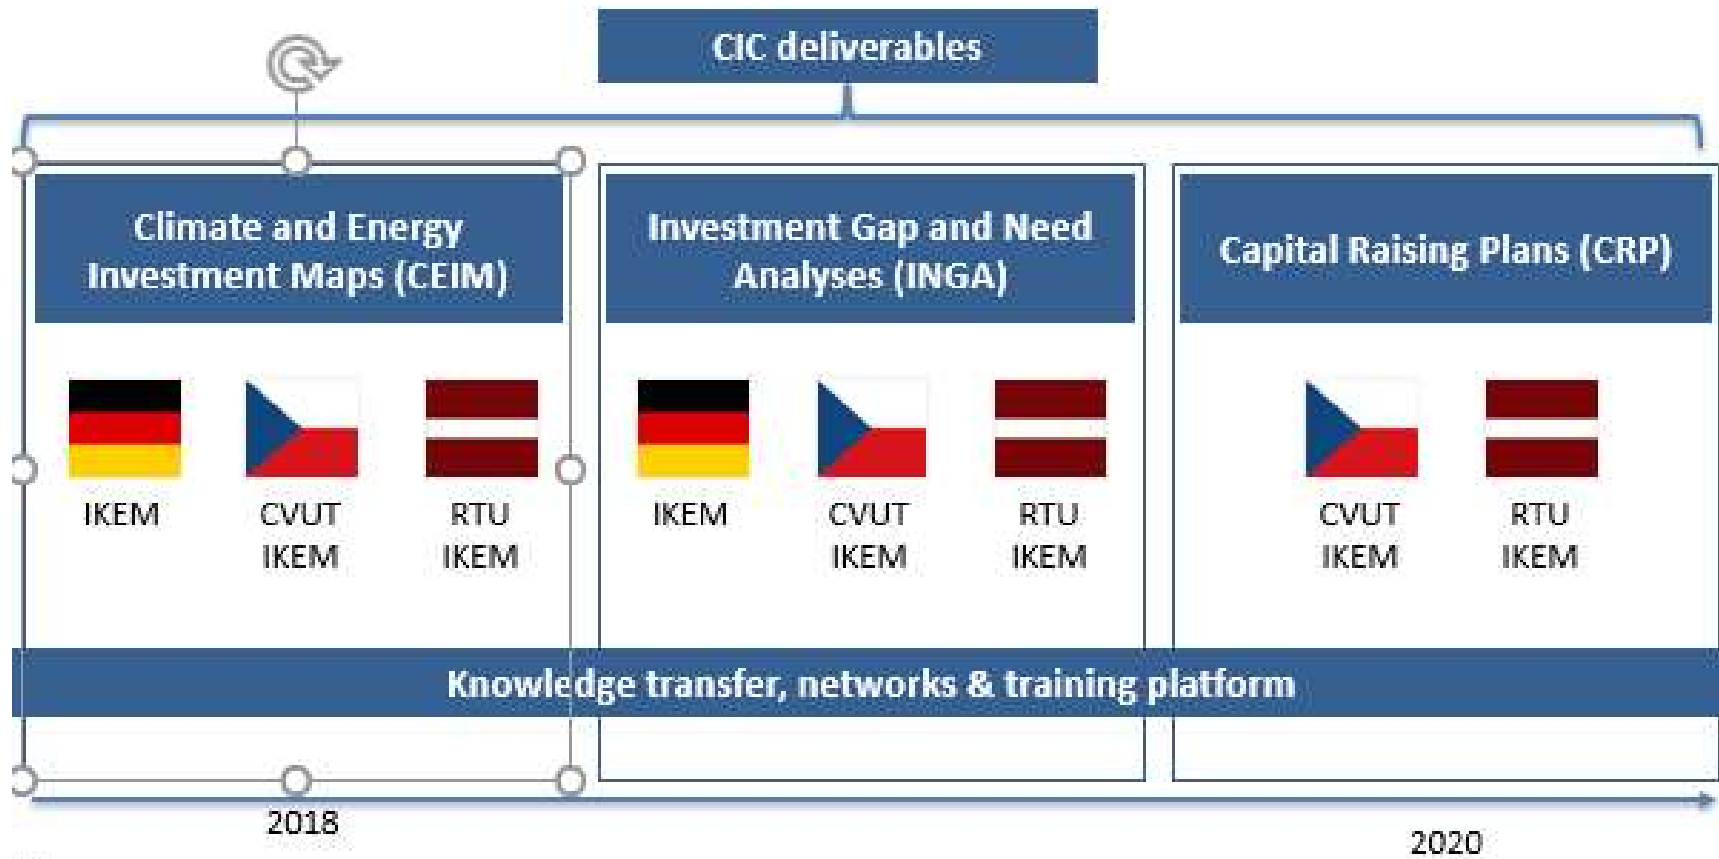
CIC deliverables

Climate and Energy Investment Maps (CEIM)

IKEM

CVUT
IKEM

RTU
IKEM

Investment Gap and Need Analyses (INGA)

IKEM

CVUT
IKEM

RTU
IKEM

Capital Raising Plans (CRP)

CVUT
IKEM

RTU
IKEM

Knowledge transfer, networks & training platform

2018

2020